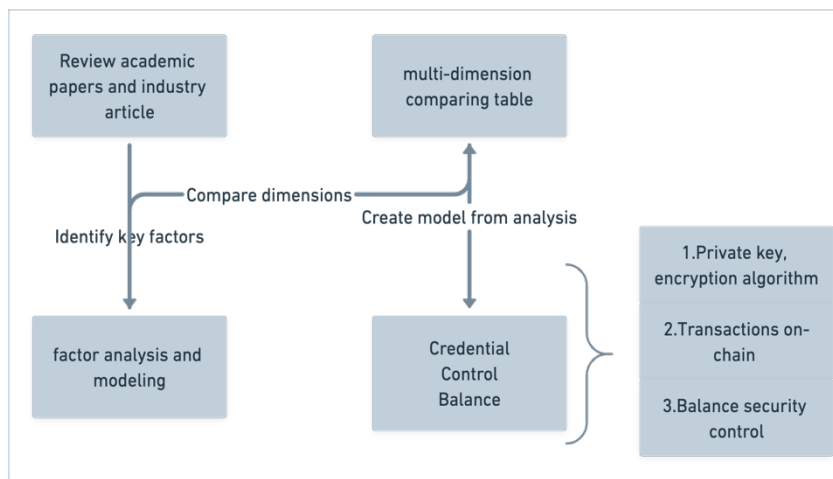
Review academic papers and industry article

multi-dimension comparing table

Compare dimensions

Create model from analysis

Identify key factors

factor analysis and modeling

Credential Control Balance

1.Private key, encryption algorithm

2.Transactions on-chain

3.Balance security control